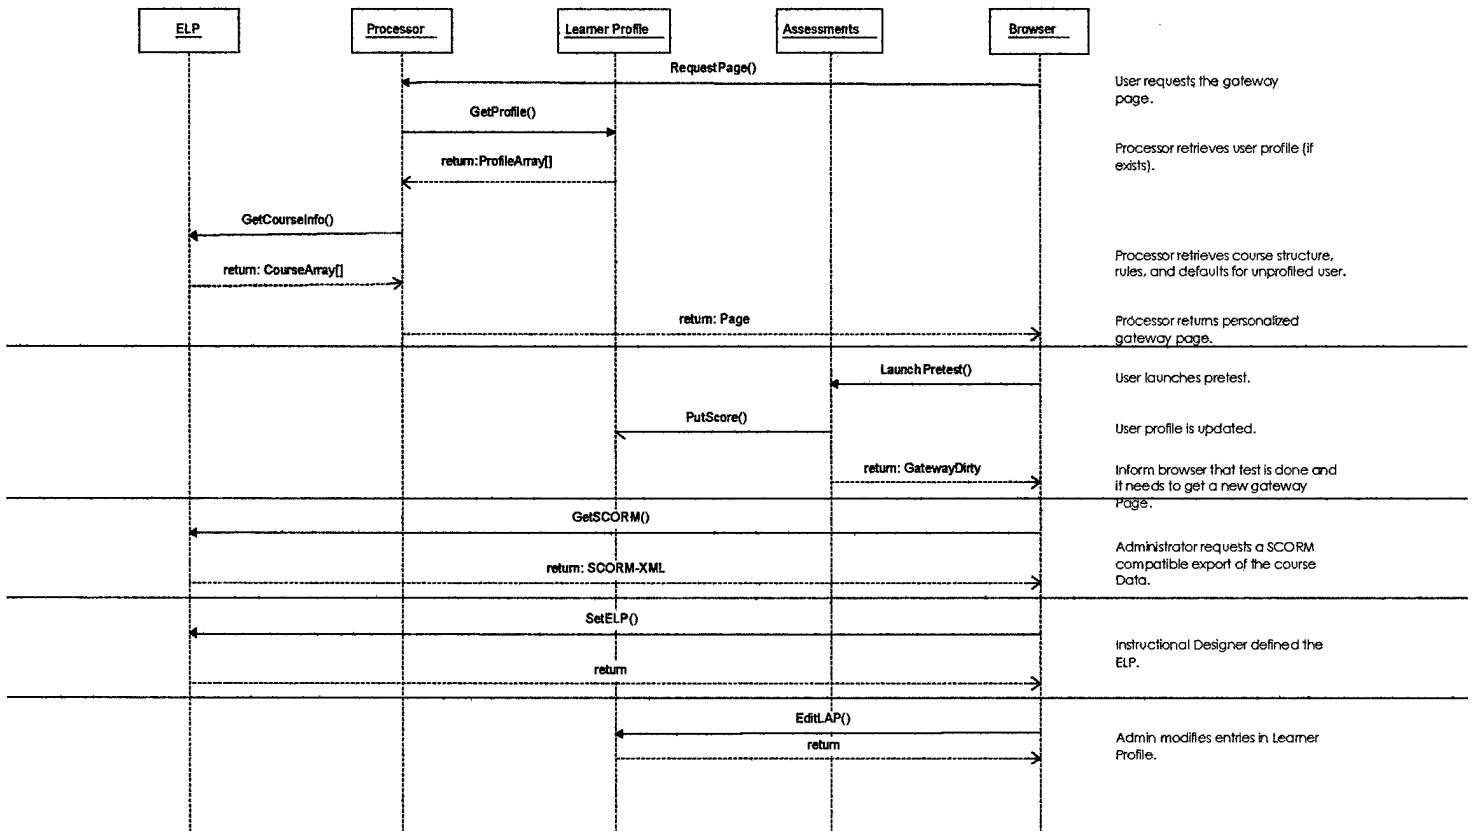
ELP

Processor

Learner Profile

Assessments

Browser

RequestPage()

User requests the gateway page.

GetProfile()

return:ProfileArray[]

Processor retrieves user profile (if exists).

GetCourseInfo()

return: CourseArray[]

Processor retrieves course structure, rules, and defaults for unprofiled user.

return: Page

Processor returns personalized gateway page.

LaunchPretest()

User launches pretest.

PutScore()

User profile is updated.

return: GatewayDirty

Inform browser that test is done and it needs to get a new gateway Page.

GetSCORM()

return: SCORM-XML

Administrator requests a SCORM compatible export of the course Data.

SetELP()

return

Instructional Designer defined the ELP.

EditLAP()

return

Admin modifies entries in Learner Profile.